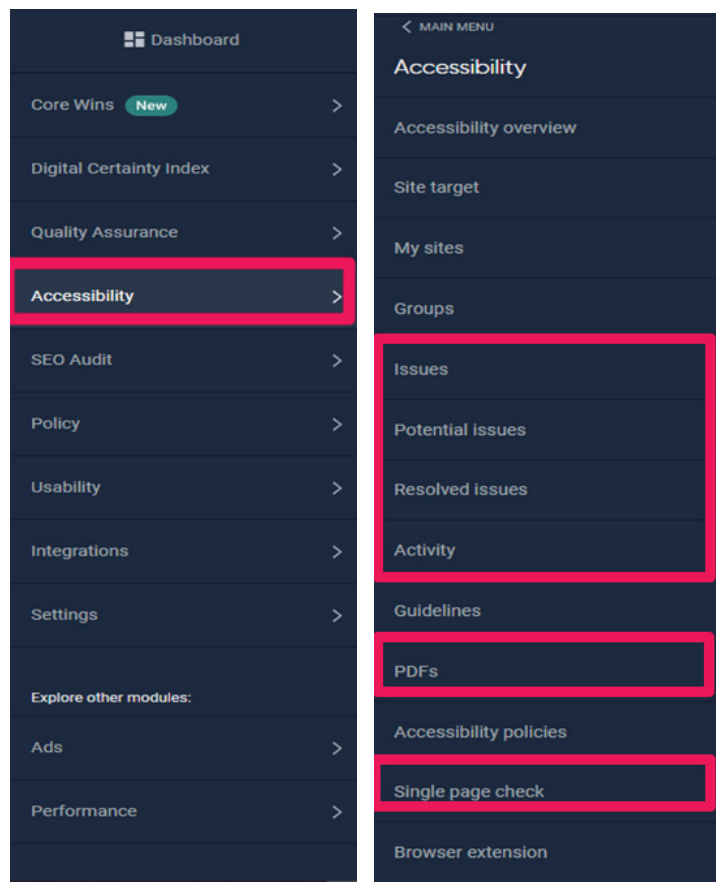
Dashboard

Core Wins New

Digital Certainty Index

Quality Assurance

Accessibility

SEO Audit

Policy

Usability

Integrations

Settings

Explore other modules:

Ads

Performance

MAIN MENU

Accessibility

Accessibility overview

Site target

My sites

Groups

Issues

Potential issues

Resolved issues

Activity

Guidelines

PDFs

Accessibility policies

Single page check

Browser extension